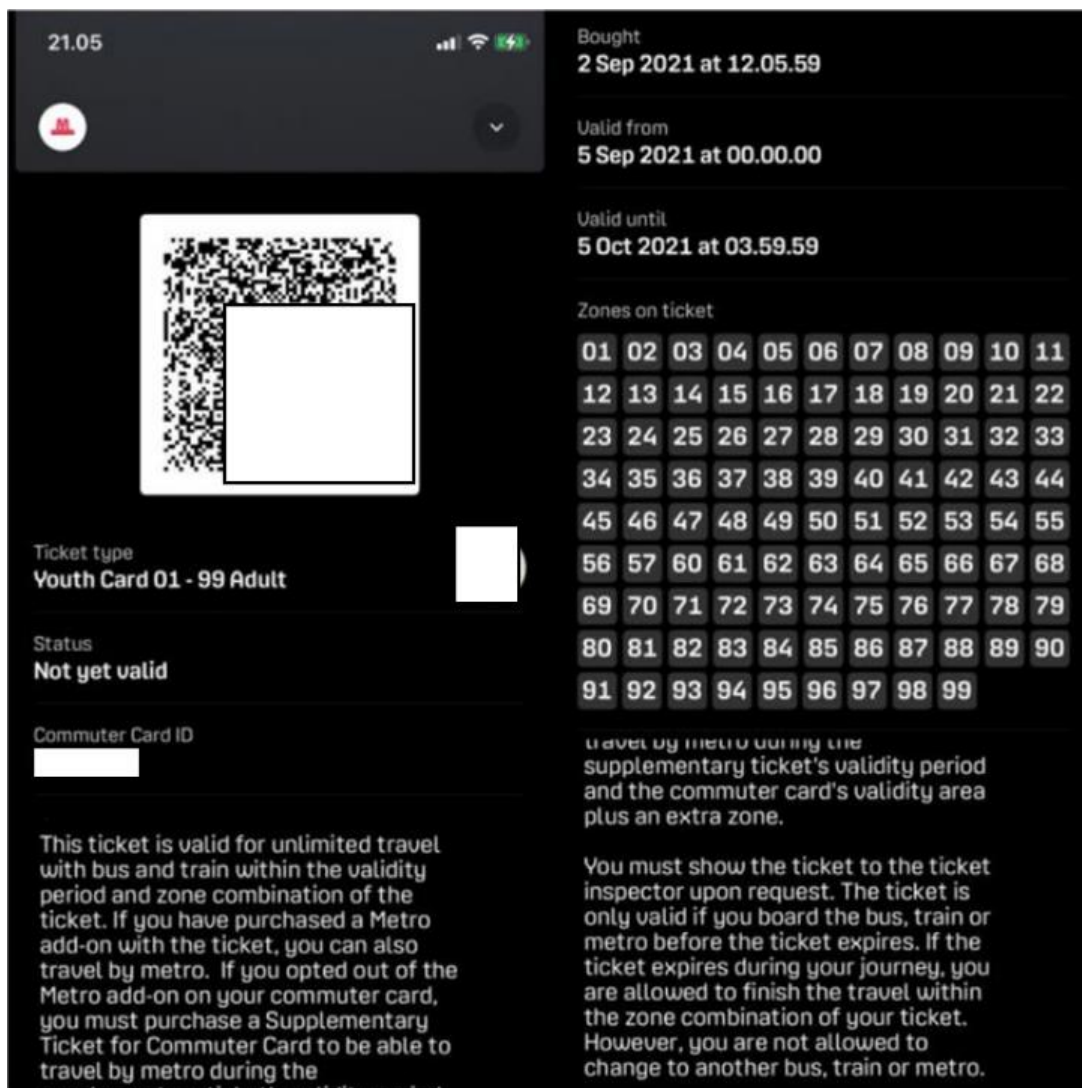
21.05

Ticket type
Youth Card 01 - 99 Adult

Status
Not yet valid

Commuter Card ID

This ticket is valid for unlimited travel with bus and train within the validity period and zone combination of the ticket. If you have purchased a Metro add-on with the ticket, you can also travel by metro. If you opted out of the Metro add-on on your commuter card, you must purchase a Supplementary Ticket for Commuter Card to be able to travel by metro during the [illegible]

Bought
2 Sep 2021 at 12.05.59

Valid from
5 Sep 2021 at 00.00.00

Valid until
5 Oct 2021 at 03.59.59

Zones on ticket
01 02 03 04 05 06 07 08 09 10 11 12 13 14 15 16 17 18 19 20 21 22 23 24 25 26 27 28 29 30 31 32 33 34 35 36 37 38 39 40 41 42 43 44 45 46 47 48 49 50 51 52 53 54 55 56 57 60 61 62 63 64 65 66 67 68 69 70 71 72 73 74 75 76 77 78 79 80 81 82 83 84 85 86 87 88 89 90 91 92 93 94 95 96 97 98 99

travel by metro during the supplementary ticket's validity period and the commuter card's validity area plus an extra zone.

You must show the ticket to the ticket inspector upon request. The ticket is only valid if you board the bus, train or metro before the ticket expires. If the ticket expires during your journey, you are allowed to finish the travel within the zone combination of your ticket. However, you are not allowed to change to another bus, train or metro.